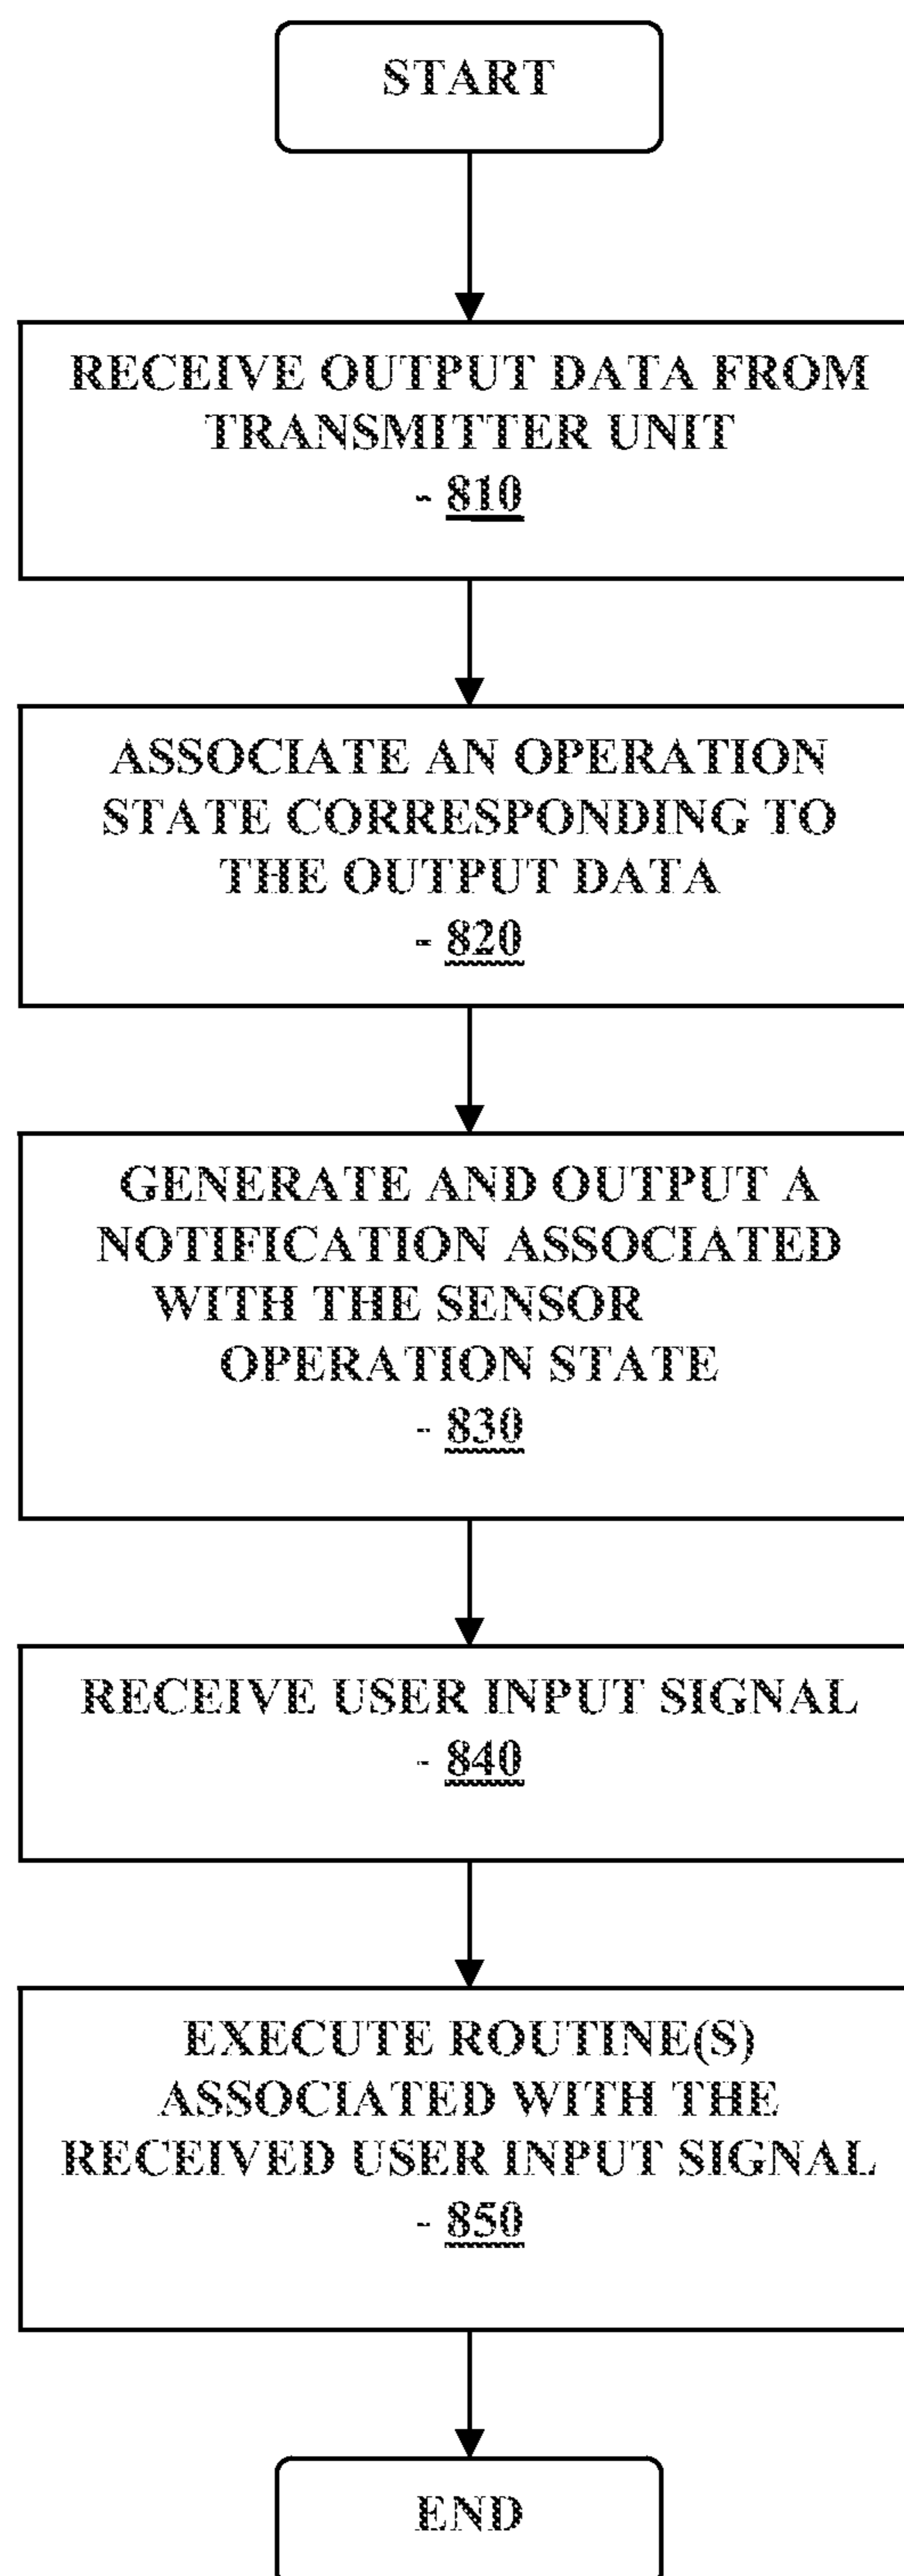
START

RECEIVE OUTPUT DATA FROM TRANSMITTER UNIT
- 810

ASSOCIATE AN OPERATION STATE CORRESPONDING TO THE OUTPUT DATA
- 820

GENERATE AND OUTPUT A NOTIFICATION ASSOCIATED WITH THE SENSOR OPERATION STATE
- 830

RECEIVE USER INPUT SIGNAL
- 840

EXECUTE ROUTINE(S) ASSOCIATED WITH THE RECEIVED USER INPUT SIGNAL
- 850

END